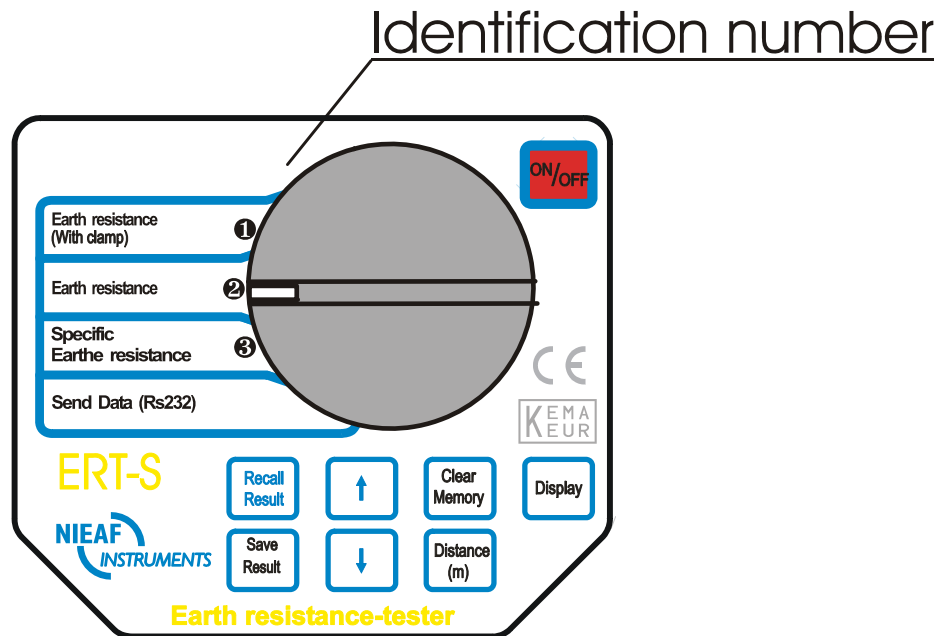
Identification number

ON/OFF

Earth resistance (With clamp) ❶

Earth resistance ❷

Specific Earthe resistance ❸

Send Data (Rs232)

CE

KEMA EUR

ERT-S

Recall Result

↑

Clear Memory

Display

NIEAF INSTRUMENTS

Save Result

↓

Distance (m)

Earth resistance-tester